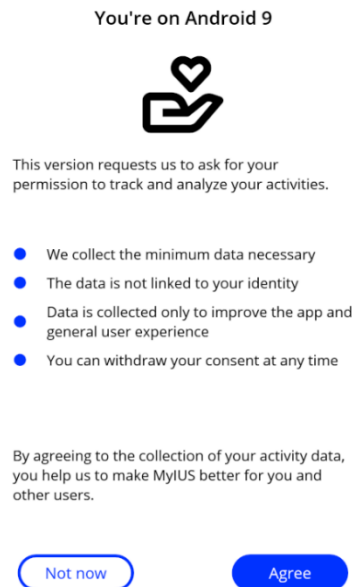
You're on Android 9

This version requests us to ask for your permission to track and analyze your activities.

- We collect the minimum data necessary
- The data is not linked to your identity
- Data is collected only to improve the app and general user experience
- You can withdraw your consent at any time

By agreeing to the collection of your activity data, you help us to make MyIUS better for you and other users.

Not now

Agree